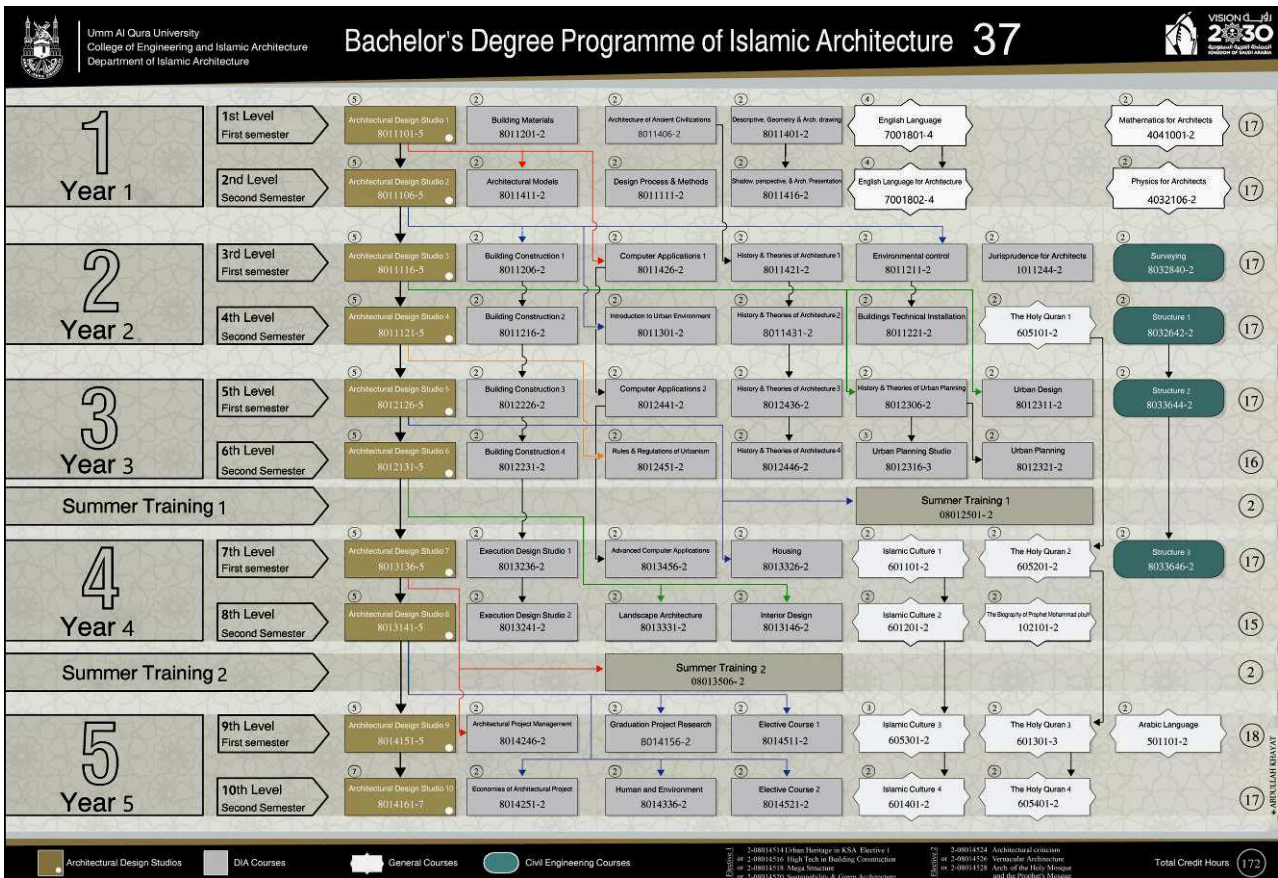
Umm Al Qura University
College of Engineering and Islamic Architecture
Department of Islamic Architecture

Bachelor's Degree Programme of Islamic Architecture 37

VISION 2030

1 Year 1

1st Level First semester
(5) Architectural Design Studio 1 8011101-5
(2) Building Materials 8011201-2
(2) Architecture of Ancient Civilizations 8011406-2
(2) Descriptive, Geometry & Arch. drawing 8011401-2
(4) English Language 7001801-4
(2) Mathematics for Architects 4041001-2
(17)

2nd Level Second Semester
(5) Architectural Design Studio 2 8011106-5
(2) Architectural Models 8011411-2
(2) Design Process & Methods 8011111-2
(2) Shadow, perspective, & Arch. Presentation 8011416-2
(4) English Language for Architecture 7001802-4
(2) Physics for Architects 4032106-2
(17)

2 Year 2

3rd Level First semester
(5) Architectural Design Studio 3 8011116-5
(2) Building Construction 1 8011206-2
(2) Computer Applications 1 8011426-2
(2) History & Theories of Architecture 1 8011421-2
(2) Environmental control 8011211-2
(2) Jurisprudence for Architects 1011244-2
(2) Surveying 8032840-2
(17)

4th Level Second Semester
(5) Architectural Design Studio 4 8011121-5
(2) Building Construction 2 8011216-2
(2) Introduction to Urban Environment 8011301-2
(2) History & Theories of Architecture 2 8011431-2
(2) Buildings Technical Installation 8011221-2
(2) The Holy Quran 1 605101-2
(2) Structure 1 8032642-2
(17)

3 Year 3

5th Level First semester
(5) Architectural Design Studio 5 8012126-5
(2) Building Construction 3 8012226-2
(2) Computer Applications 2 8012441-2
(2) History & Theories of Architecture 3 8012436-2
(2) History & Theories of Urban Planning 8012306-2
(2) Urban Design 8012311-2
(2) Structure 2 8033644-2
(17)

6th Level Second Semester
(5) Architectural Design Studio 6 8012131-5
(2) Building Construction 4 8012231-2
(2) Rules & Regulations of Urbanism 8012451-2
(2) History & Theories of Architecture 4 8012446-2
(3) Urban Planning Studio 8012316-3
(2) Urban Planning 8012321-2
(16)

Summer Training 1
Summer Training 1 08012501- 2
(2)

4 Year 4

7th Level First semester
(5) Architectural Design Studio 7 8013136-5
(2) Execution Design Studio 1 8013236-2
(2) Advanced Computer Applications 8013456-2
(2) Housing 8013326-2
(2) Islamic Culture 1 601101-2
(2) The Holy Quran 2 605201-2
(2) Structure 3 8033646-2
(17)

8th Level Second Semester
(5) Architectural Design Studio 8 8013141-5
(2) Execution Design Studio 2 8013241-2
(2) Landscape Architecture 8013331-2
(2) Interior Design 8013146-2
(2) Islamic Culture 2 601201-2
(2) The Biography of Prophet Mohammad pbuh 102101-2
(15)

Summer Training 2
Summer Training 2 08013506- 2
(2)

5 Year 5

9th Level First semester
(5) Architectural Design Studio 9 8014151-5
(2) Architectural Project Management 8014246-2
(2) Graduation Project Research 8014156-2
(2) Elective Course 1 8014511-2
(3) Islamic Culture 3 605301-2
(2) The Holy Quran 3 601301-3
(2) Arabic Language 501101-2
(18)

10th Level Second Semester
(7) Architectural Design Studio 10 8014161-7
(2) Economies of Architectural Project 8014251-2
(2) Human and Environment 8014336-2
(2) Elective Course 2 8014521-2
(2) Islamic Culture 4 601401-2
(2) The Holy Quran 4 605401-2
(17)

ABDULLAH KHAYAT

Architectural Design Studios
DIA Courses
General Courses
Civil Engineering Courses

Elective 1
2-08014514 Urban Heritage in KSA Elective 1
or 2-08014516 High Tech in Building Construction
or 2-08014518 Mega Structure
or 2-08014520 Sustainability & Green Architecture

Elective 2
2-08014524 Architectural criticism
or 2-08014526 Vernacular Architecture
or 2-08014528 Arch. of the Holy Mosque and the Prophet's Mosque

Total Credit Hours (172)